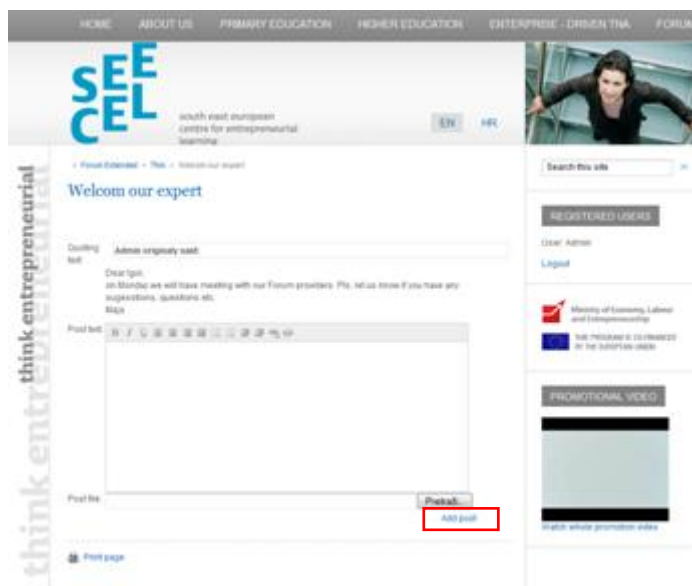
HOME ABOUT US PRIMARY EDUCATION HIGHER EDUCATION ENTERPRISE - DRIVEN TNA FORUM

SEE CEL

south east european centre for entrepreneurial learning

EN HR

think entrepreneurial

think entrepreneurial

« Forum Extended » TNA » Welcom our expert

Welcom our expert

Quoting text

Admin originaly said:

Dear Igor,
on Monday we will have meeting with our Forum providers. Pls. let us know if you have any suggestions, questions etc.
Maja

Post text

Post file

Prekaži...

Add post

Print page

Search this site

REGISTERED USERS

User: Admin

Logout

Ministry of Economy, Labour and Entrepreneurship

THE PROGRAMME IS CO-FINANCED BY THE EUROPEAN UNION

PROMOTIONAL VIDEO

Watch whole promotion video